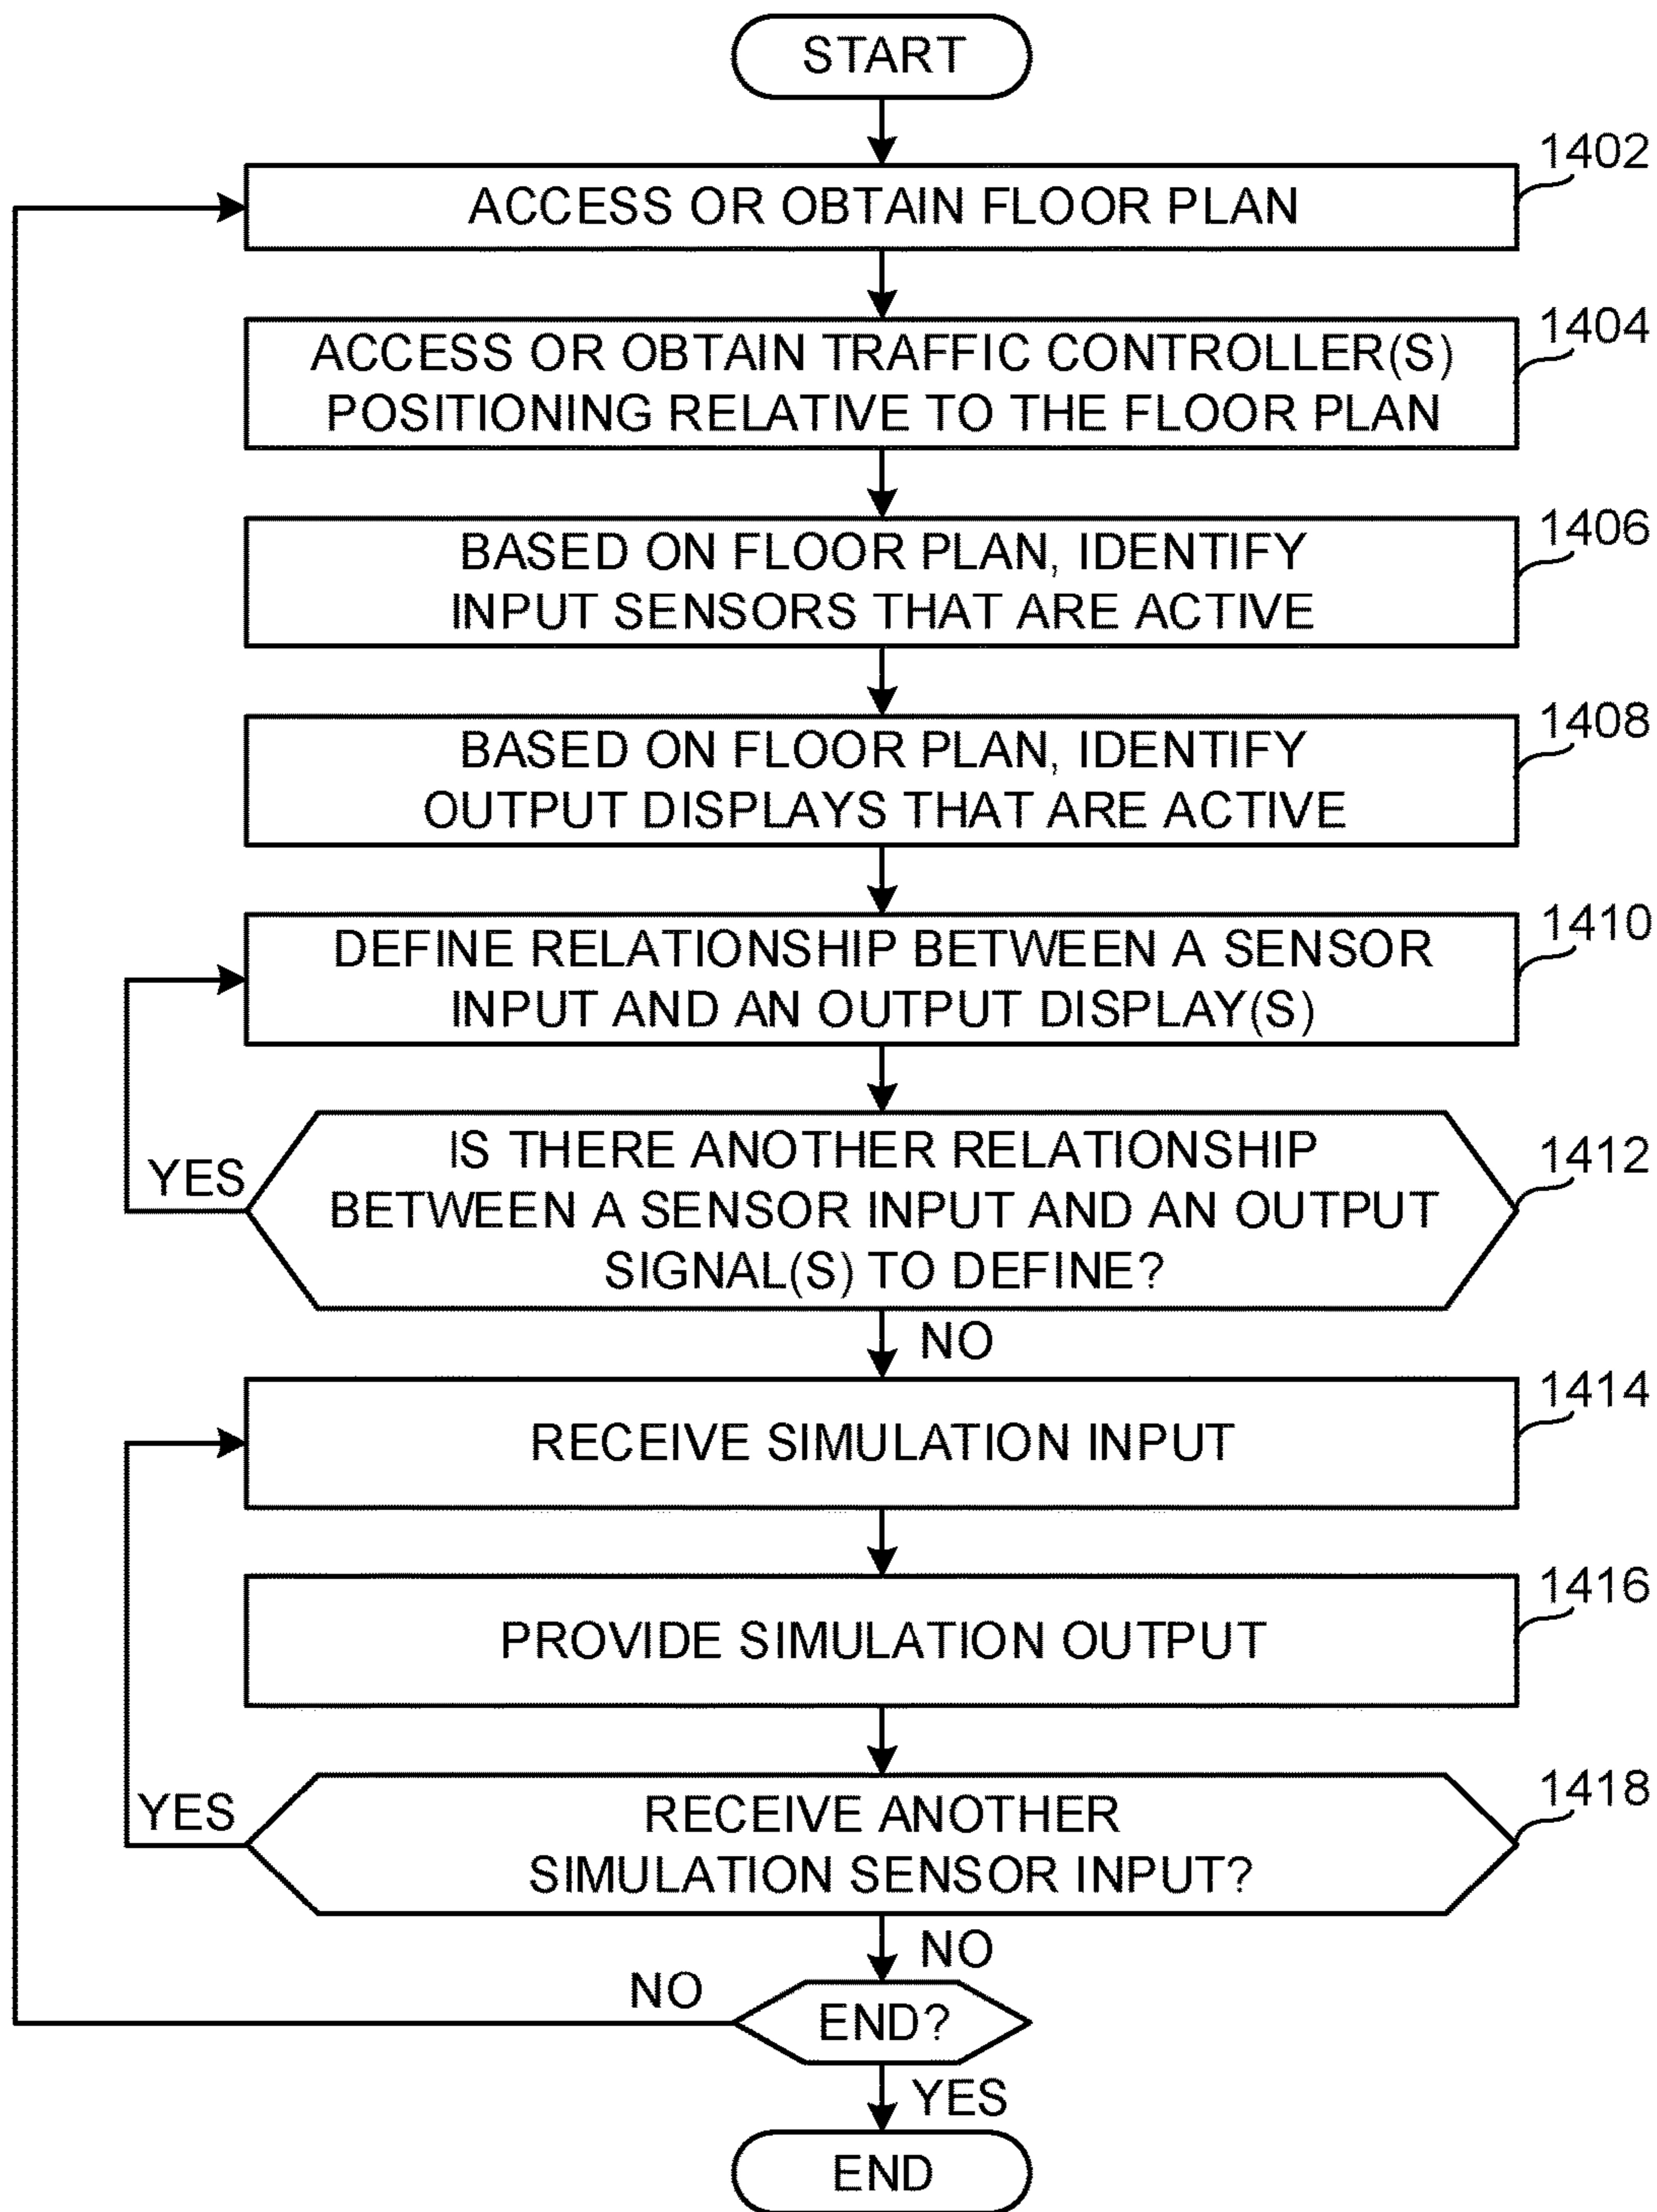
START

1402
ACCESS OR OBTAIN FLOOR PLAN

1404
ACCESS OR OBTAIN TRAFFIC CONTROLLER(S) POSITIONING RELATIVE TO THE FLOOR PLAN

1406
BASED ON FLOOR PLAN, IDENTIFY INPUT SENSORS THAT ARE ACTIVE

1408
BASED ON FLOOR PLAN, IDENTIFY OUTPUT DISPLAYS THAT ARE ACTIVE

1410
DEFINE RELATIONSHIP BETWEEN A SENSOR INPUT AND AN OUTPUT DISPLAY(S)

1412
IS THERE ANOTHER RELATIONSHIP BETWEEN A SENSOR INPUT AND AN OUTPUT SIGNAL(S) TO DEFINE?

YES

NO

1414
RECEIVE SIMULATION INPUT

1416
PROVIDE SIMULATION OUTPUT

1418
RECEIVE ANOTHER SIMULATION SENSOR INPUT?

YES

NO

NO

END?

YES

END